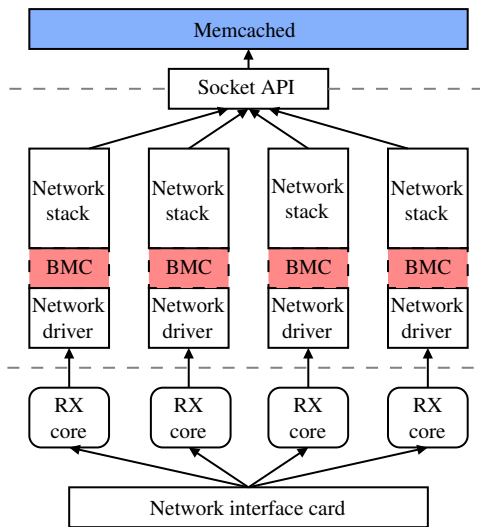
Memcached

Socket API

Network stack

BMC

Network driver

Network stack

BMC

Network driver

Network stack

BMC

Network driver

Network stack

BMC

Network driver

RX core

RX core

RX core

RX core

Network interface card